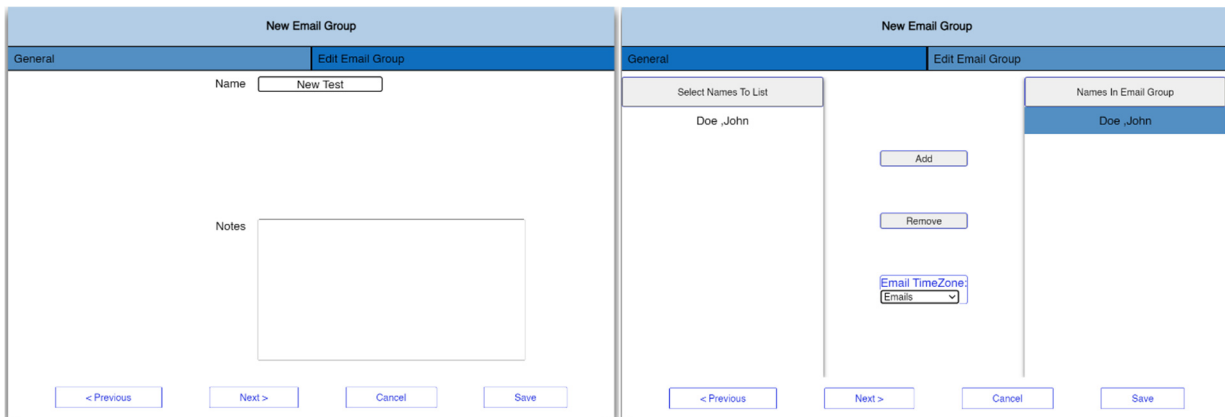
New Email Group

General

Edit Email Group

Name New Test

Notes

< Previous

Next >

Cancel

Save

New Email Group

General

Edit Email Group

Select Names To List

Doe ,John

Add

Remove

Email TimeZone:

Emails

Names In Email Group

Doe ,John

< Previous

Next >

Cancel

Save